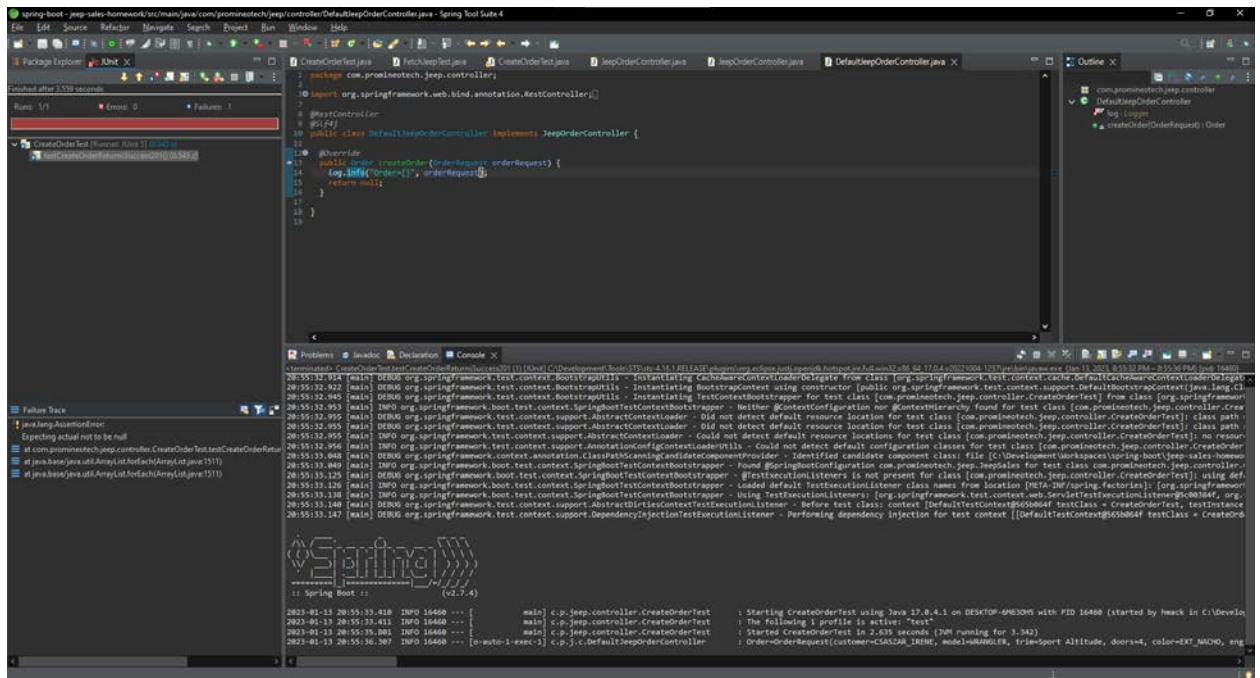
spring-boot - jeep-sales-homework/src/main/java/com/promineotech/jeep/controller/DefaultJeepOrderController.java - Spring Tool Suite 4

File Edit Source Refactor Navigate Search Project Run Window Help

Package Explorer JUnit

Finished after 3.559 seconds

Runs: 1/1 Errors: 0 Failures: 1

CreateOrderTest [Runner: JUnit 5] (3.543 s)
testCreateOrderReturnsSuccess201() (3.543 s)

Failure Trace
java.lang.AssertionError:
Expecting actual not to be null
at com.promineotech.jeep.controller.CreateOrderTest.testCreateOrderRetur
at java.base/java.util.ArrayList.forEach(ArrayList.java:1511)
at java.base/java.util.ArrayList.forEach(ArrayList.java:1511)

CreateOrderTest.java FetchJeepTest.java CreateOrderTest.java JeepOrderController.java JeepOrderController.java DefaultJeepOrderController.java

1 package com.promineotech.jeep.controller;
2
3 import org.springframework.web.bind.annotation.RestController;
7
8 @RestController
9 @Slf4j
10 public class DefaultJeepOrderController implements JeepOrderController {
11
12 @Override
13 public Order createOrder(OrderRequest orderRequest) {
14 log.info("Order={}", orderRequest);
15 return null;
16 }
17
18 }
19

Outline
com.promineotech.jeep.controller
DefaultJeepOrderController
log : Logger
createOrder(OrderRequest) : Order

Problems Javadoc Declaration Console

<terminated> CreateOrderTest.testCreateOrderReturnsSuccess201 (1) [JUnit] C:\Development\Tools\STS\sts-4.16.1.RELEASE\plugins\org.eclipse.justj.openjdk.hotspot.jre.full.win32.x86_64_17.0.4.v20221004-1257\jre\bin\javaw.exe (Jan 13, 2023, 8:55:32 PM – 8:55:36 PM) [pid: 16460]
20:55:32.914 [main] DEBUG org.springframework.test.context.BootstrapUtils - Instantiating CacheAwareContextLoaderDelegate from class [org.springframework.test.context.cache.DefaultCacheAwareContextLoaderDelegat
20:55:32.922 [main] DEBUG org.springframework.test.context.BootstrapUtils - Instantiating BootstrapContext using constructor [public org.springframework.test.context.support.DefaultBootstrapContext(java.lang.Cl
20:55:32.945 [main] DEBUG org.springframework.test.context.BootstrapUtils - Instantiating TestContextBootstrapper for test class [com.promineotech.jeep.controller.CreateOrderTest] from class [org.springframewor
20:55:32.953 [main] INFO org.springframework.boot.test.context.SpringBootTestContextBootstrapper - Neither @ContextConfiguration nor @ContextHierarchy found for test class [com.promineotech.jeep.controller.Crea
20:55:32.955 [main] DEBUG org.springframework.test.context.support.AbstractContextLoader - Did not detect default resource location for test class [com.promineotech.jeep.controller.CreateOrderTest]: class path
20:55:32.955 [main] DEBUG org.springframework.test.context.support.AbstractContextLoader - Did not detect default resource location for test class [com.promineotech.jeep.controller.CreateOrderTest]: class path
20:55:32.955 [main] INFO org.springframework.test.context.support.AbstractContextLoader - Could not detect default resource locations for test class [com.promineotech.jeep.controller.CreateOrderTest]: no resour
20:55:32.956 [main] INFO org.springframework.test.context.support.AnnotationConfigContextLoaderUtils - Could not detect default configuration classes for test class [com.promineotech.jeep.controller.CreateOrder
20:55:33.048 [main] DEBUG org.springframework.context.annotation.ClassPathScanningCandidateComponentProvider - Identified candidate component class: file [C:\Development\Workspaces\spring-boot\jeep-sales-homewo
20:55:33.049 [main] INFO org.springframework.boot.test.context.SpringBootTestContextBootstrapper - Found @SpringBootConfiguration com.promineotech.jeep.JeepSales for test class [com.promineotech.jeep.controller.
20:55:33.125 [main] DEBUG org.springframework.boot.test.context.SpringBootTestContextBootstrapper - @TestExecutionListeners is not present for class [com.promineotech.jeep.controller.CreateOrderTest]: using def
20:55:33.126 [main] INFO org.springframework.boot.test.context.SpringBootTestContextBootstrapper - Loaded default TestExecutionListener class names from location [META-INF/spring.factories]: [org.springframewor
20:55:33.138 [main] INFO org.springframework.boot.test.context.SpringBootTestContextBootstrapper - Using TestExecutionListeners: [org.springframework.test.context.web.ServletTestExecutionListener@5c0384f, org.
20:55:33.140 [main] DEBUG org.springframework.test.context.support.AbstractDirtiesContextTestExecutionListener - Before test class: context [DefaultTestContext@565b064f testClass = CreateOrderTest, testInstance
20:55:33.147 [main] DEBUG org.springframework.test.context.support.DependencyInjectionTestExecutionListener - Performing dependency injection for test context [[DefaultTestContext@565b064f testClass = CreateOrd

:: Spring Boot :: (v2.7.4)

2023-01-13 20:55:33.410 INFO 16460 --- [ main] c.p.jeep.controller.CreateOrderTest : Starting CreateOrderTest using Java 17.0.4.1 on DESKTOP-6M63OHS with PID 16460 (started by hmack in C:\Develo
2023-01-13 20:55:33.411 INFO 16460 --- [ main] c.p.jeep.controller.CreateOrderTest : The following 1 profile is active: "test"
2023-01-13 20:55:35.801 INFO 16460 --- [ main] c.p.jeep.controller.CreateOrderTest : Started CreateOrderTest in 2.635 seconds (JVM running for 3.342)
2023-01-13 20:55:36.307 INFO 16460 --- [o-auto-1-exec-1] c.p.j.c.DefaultJeepOrderController : Order=OrderRequest(customer=CSASZAR_IRENE, model=WRANGLER, trim=Sport Altitude, doors=4, color=EXT_NACHO, eng